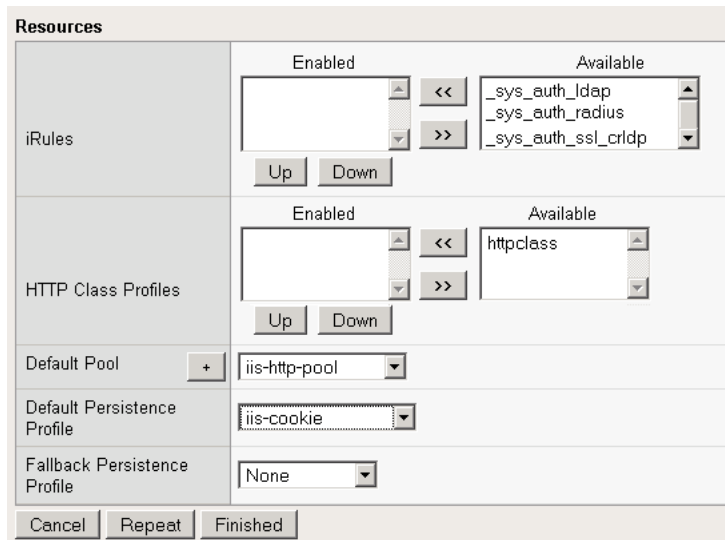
Resources

| | |
|---|---|
| iRules | Enabled <br> << >> <br> Available <br> _sys_auth_ldap <br> _sys_auth_radius <br> _sys_auth_ssl_crldp <br> Up Down |
| HTTP Class Profiles | Enabled <br> << >> <br> Available <br> httpclass <br> Up Down |
| Default Pool + | iis-http-pool |
| Default Persistence Profile | iis-cookie |
| Fallback Persistence Profile | None |

Cancel Repeat Finished